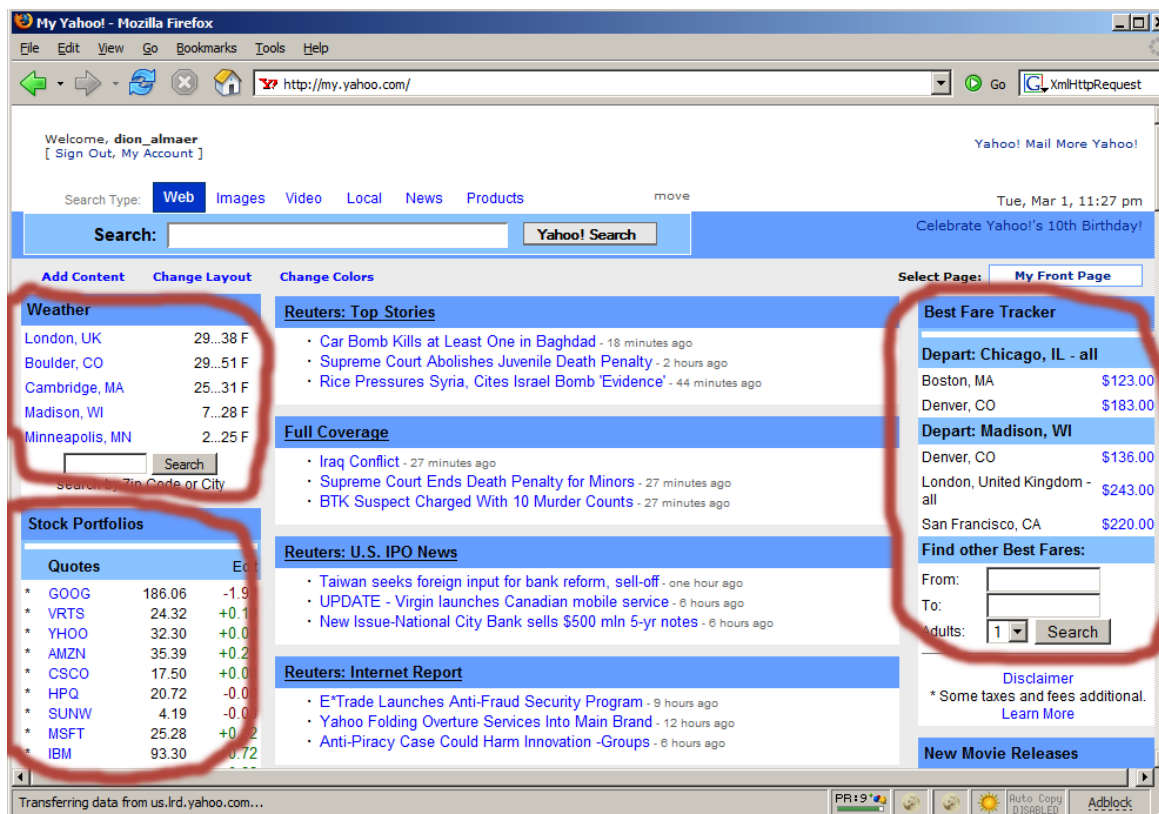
My Yahoo! - Mozilla Firefox

File Edit View Go Bookmarks Tools Help

http://my.yahoo.com/

Go XmlHttpRequest

Welcome, dion_almaer
[ Sign Out, My Account ]

Yahoo! Mail More Yahoo!

Search Type: Web Images Video Local News Products move

Tue, Mar 1, 11:27 pm

Search: Yahoo! Search

Celebrate Yahoo!'s 10th Birthday!

Add Content Change Layout Change Colors

Select Page: My Front Page

Weather

| | |
|---|---|
| London, UK | 29...38 F |
| Boulder, CO | 29...51 F |
| Cambridge, MA | 25...31 F |
| Madison, WI | 7...28 F |
| Minneapolis, MN | 2...25 F |

Search
Search by Zip Code or City

Stock Portfolios

| | Quotes | | Ed |
|---|---|---|---|
| * | GOOG | 186.06 | -1.9 |
| * | VRTS | 24.32 | +0.1 |
| * | YHOO | 32.30 | +0.0 |
| * | AMZN | 35.39 | +0.2 |
| * | CSCO | 17.50 | +0.0 |
| * | HPQ | 20.72 | -0.0 |
| * | SUNW | 4.19 | -0.0 |
| * | MSFT | 25.28 | +0.2 |
| * | IBM | 93.30 | 0.72 |

Reuters: Top Stories
· Car Bomb Kills at Least One in Baghdad - 18 minutes ago
· Supreme Court Abolishes Juvenile Death Penalty - 2 hours ago
· Rice Pressures Syria, Cites Israel Bomb 'Evidence' - 44 minutes ago

Full Coverage
· Iraq Conflict - 27 minutes ago
· Supreme Court Ends Death Penalty for Minors - 27 minutes ago
· BTK Suspect Charged With 10 Murder Counts - 27 minutes ago

Reuters: U.S. IPO News
· Taiwan seeks foreign input for bank reform, sell-off - one hour ago
· UPDATE - Virgin launches Canadian mobile service - 6 hours ago
· New Issue-National City Bank sells $500 mln 5-yr notes - 6 hours ago

Reuters: Internet Report
· E*Trade Launches Anti-Fraud Security Program - 9 hours ago
· Yahoo Folding Overture Services Into Main Brand - 12 hours ago
· Anti-Piracy Case Could Harm Innovation -Groups - 6 hours ago

Best Fare Tracker

Depart: Chicago, IL - all
Boston, MA $123.00
Denver, CO $183.00

Depart: Madison, WI
Denver, CO $136.00
London, United Kingdom - all $243.00
San Francisco, CA $220.00

Find other Best Fares:
From:
To:
Adults: 1 Search

Disclaimer
* Some taxes and fees additional.
Learn More

New Movie Releases

Transferring data from us.lrd.yahoo.com...

PR:9 Auto Copy DISABLED Adblock